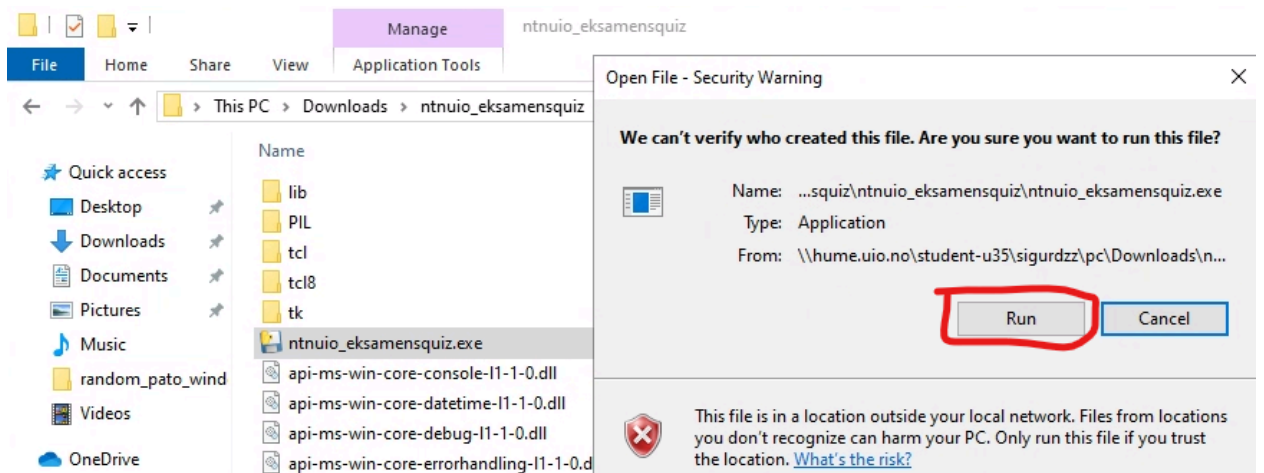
Manage
ntnuio_eksamensquiz
File
Home
Share
View
Application Tools
This PC > Downloads > ntnuio_eksamensquiz
Quick access
Desktop
Downloads
Documents
Pictures
Music
random_pato_wind
Videos
OneDrive
Name
lib
PIL
tcl
tcl8
tk
ntnuio_eksamensquiz.exe
api-ms-win-core-console-l1-1-0.dll
api-ms-win-core-datetime-l1-1-0.dll
api-ms-win-core-debug-l1-1-0.dll
api-ms-win-core-errorhandling-l1-1-0.d

Open File - Security Warning
×
We can't verify who created this file. Are you sure you want to run this file?
Name: ...squiz\ntnuio_eksamensquiz\ntnuio_eksamensquiz.exe
Type: Application
From: \\hume.uio.no\student-u35\sigurdzz\pc\Downloads\n...
Run
Cancel
This file is in a location outside your local network. Files from locations you don't recognize can harm your PC. Only run this file if you trust the location. What's the risk?